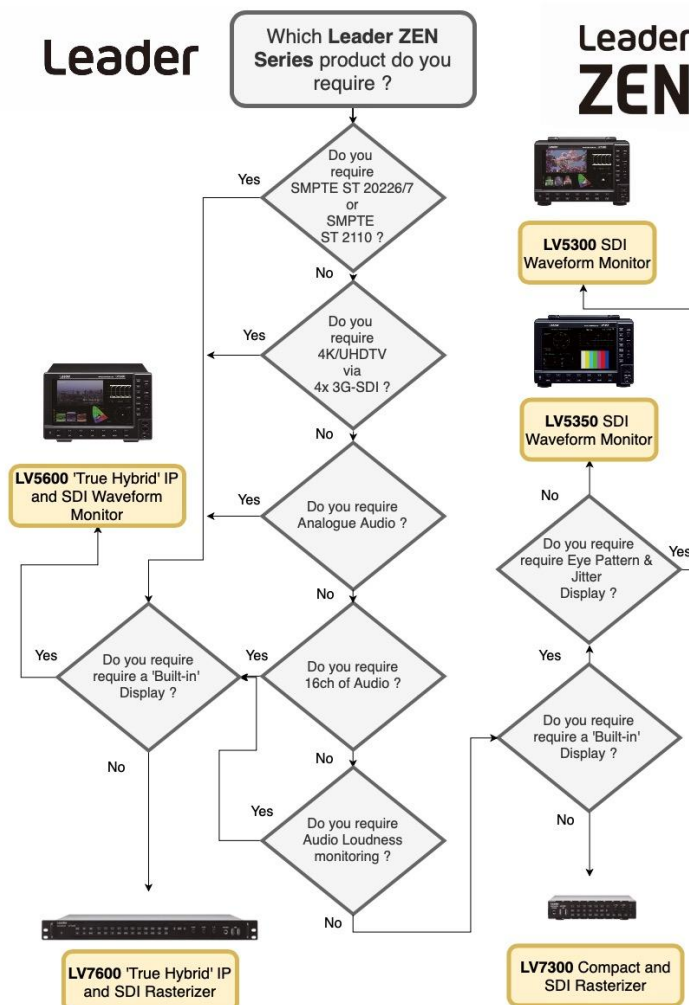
Leader

Which **Leader ZEN Series** product do you require ?

Leader ZEN

Do you require SMPTE ST 20226/7 or SMPTE ST 2110 ?

Yes

No

LV5300 SDI Waveform Monitor

Do you require 4K/UHDTV via 4x 3G-SDI ?

Yes

No

LV5350 SDI Waveform Monitor

LV5600 'True Hybrid' IP and SDI Waveform Monitor

Do you require Analogue Audio ?

Yes

No

No

Do you require require Eye Pattern & Jitter Display ?

Yes

Yes

Do you require require a 'Built-in' Display ?

Yes

Do you require 16ch of Audio ?

Yes

No

Do you require require a 'Built-in' Display ?

No

No

Yes

Do you require Audio Loudness monitoring ?

No

LV7600 'True Hybrid' IP and SDI Rasterizer

LV7300 Compact and SDI Rasterizer